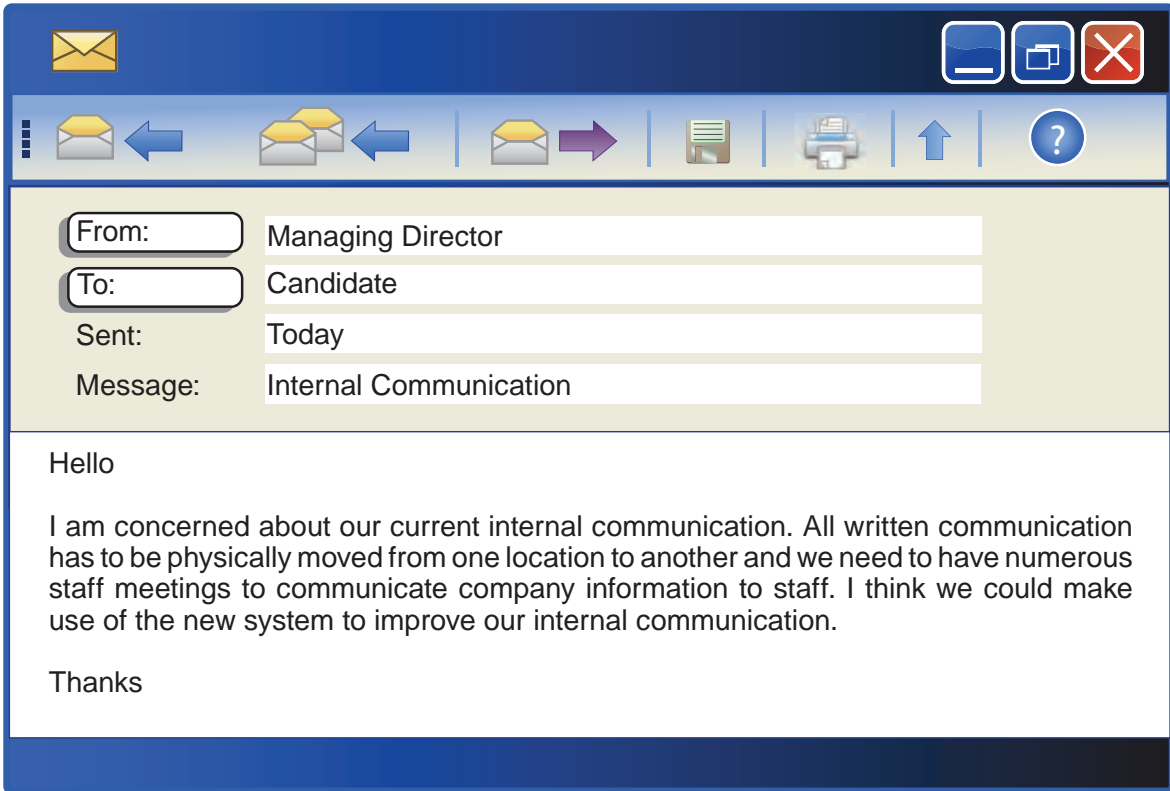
From: Managing Director

To: Candidate

Sent: Today

Message: Internal Communication

Hello

I am concerned about our current internal communication. All written communication has to be physically moved from one location to another and we need to have numerous staff meetings to communicate company information to staff. I think we could make use of the new system to improve our internal communication.

Thanks